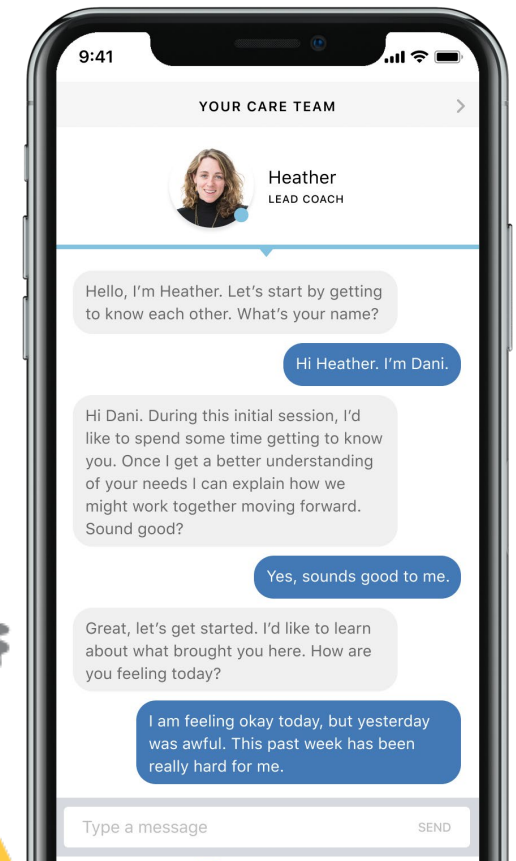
9:41

YOUR CARE TEAM

Heather
LEAD COACH

Hello, I'm Heather. Let's start by getting to know each other. What's your name?

Hi Heather. I'm Dani.

Hi Dani. During this initial session, I'd like to spend some time getting to know you. Once I get a better understanding of your needs I can explain how we might work together moving forward. Sound good?

Yes, sounds good to me.

Great, let's get started. I'd like to learn about what brought you here. How are you feeling today?

I am feeling okay today, but yesterday was awful. This past week has been really hard for me.

Type a message

SEND